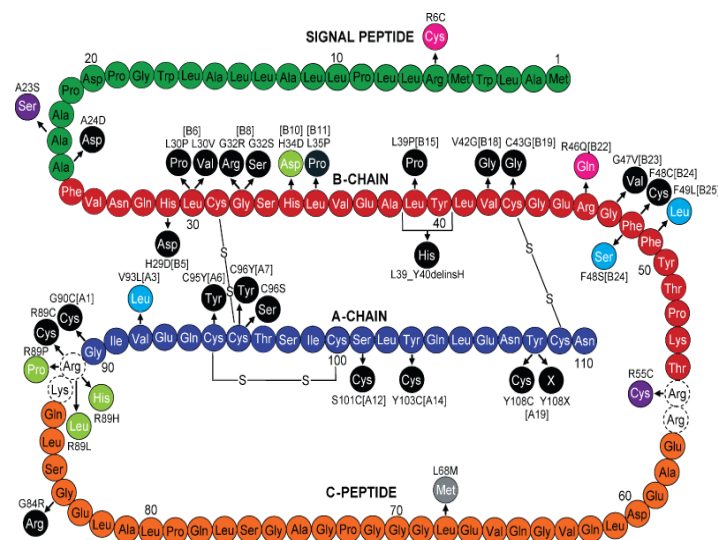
SIGNAL PEPTIDE
R6C
Cys
20
10
1
Asp Pro Gly Trp Leu Ala Leu Leu Pro Leu Leu Ala Leu Leu Arg Met Trp Leu Ala Met
Pro
A23S
Ser
Ala
A24D
Asp
Ala
Phe
[B6]
L30P L30V
Pro Val
[B8]
G32R G32S
Arg Ser
[B10] [B11]
H34D L35P
Asp Pro
L39P[B15]
Pro
V42G[B18] C43G[B19]
Gly Gly
R46Q[B22]
Gln
G47V[B23]
Val
F48C[B24]
Cys
F49L[B25]
Leu
B-CHAIN
Val Asn Gln His Leu Cys Gly Ser His Leu Val Glu Ala Leu Tyr Leu Val Cys Gly Glu Arg Gly Phe Phe
30
40
His
L39_Y40delinsH
Asp
H29D[B5]
Ser
F48S[B24]
50
Tyr
Thr
Pro
Lys
Thr
S
S
S
V93L[A3]
Leu
C95Y[A6]
Tyr
C96Y[A7]
Tyr
C96S
Ser
G90C[A1]
R89C
Cys Cys
R89P
Pro
Arg
Lys
His
R89H
Leu
R89L
90
Gly Ile Val Glu Gln Cys Cys Thr Ser Ile Cys Ser Leu Tyr Gln Leu Glu Asn Tyr Cys Asn
A-CHAIN
100
110
S
S
Cys
S101C[A12]
Cys
Y103C[A14]
Cys X
Y108C Y108X
[A19]
R55C
Cys
Arg
Arg
Glu
Ala
Glu
Gln
Leu
Ser
Gly
G84R
Arg
C-PEPTIDE
L68M
Met
80
70
60
Glu Leu Ala Leu Pro Gln Leu Ser Gly Ala Gly Pro Gly Gly Gly Leu Glu Val Gln Gly Val Gln Leu Asp